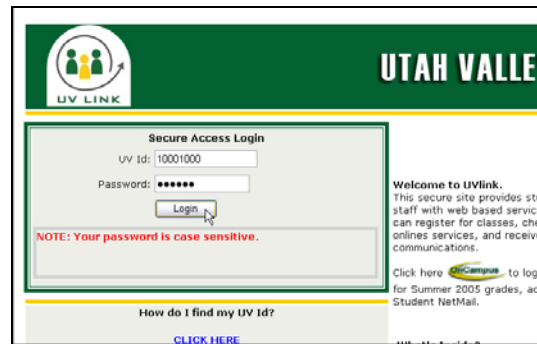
UV LINK

UTAH VALLE

Secure Access Login

UV Id: 10001000

Password: ••••••

Login

NOTE: Your password is case sensitive.

How do I find my UV Id?

CLICK HERE

Welcome to UVlink.

This secure site provides st staff with web based servic can register for classes, che onlines services, and receive communications.

Click here OnCampus to log for Summer 2005 grades, ac Student NetMail.

What's Inside?